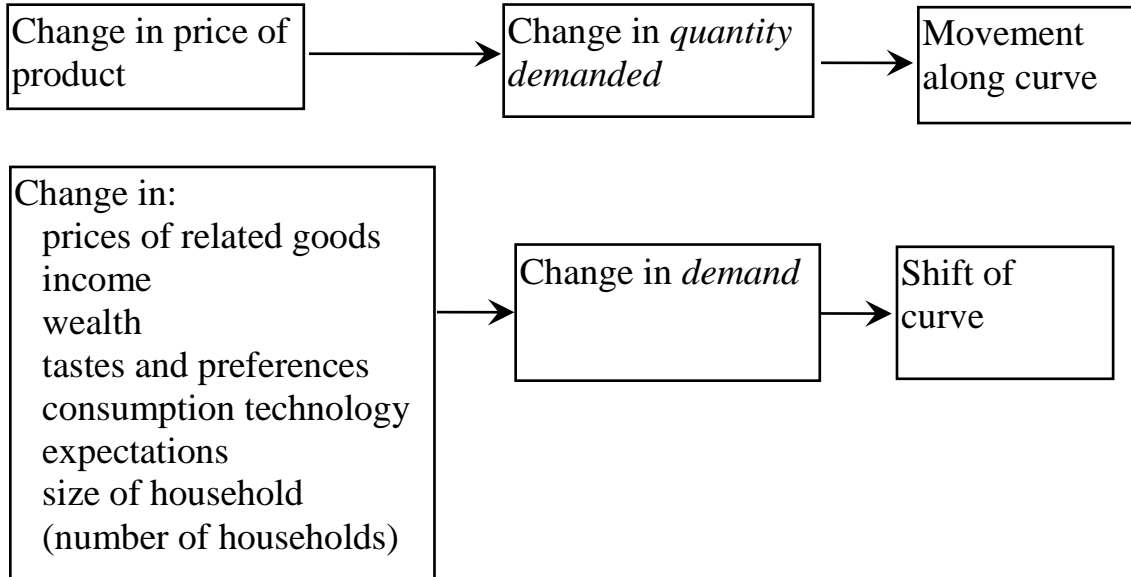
Change in price of product

Change in *quantity demanded*

Movement along curve

Change in:
prices of related goods
income
wealth
tastes and preferences
consumption technology
expectations
size of household
(number of households)

Change in *demand*

Shift of curve